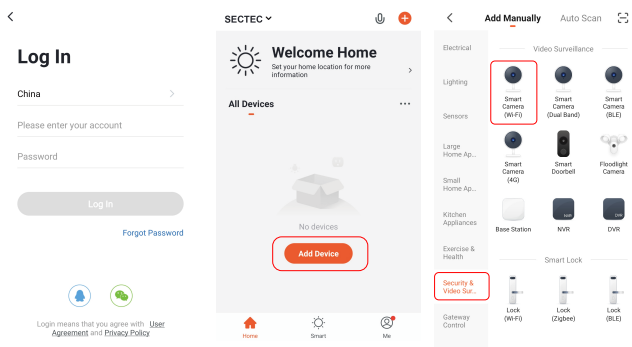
<

Log In

China

Please enter your account

Password

Log In

Forgot Password

Login means that you agree with User Agreement and Privacy Policy

SECTEC

Welcome Home

Set your home location for more information

All Devices

No devices

Add Device

Home

Smart

Me

<

Add Manually

Auto Scan

Electrical

Lighting

Sensors

Large Home Ap...

Small Home Ap...

Kitchen Appliances

Exercise & Health

Security & Video Sur...

Gateway Control

Video Surveillance

Smart Camera (Wi-Fi)

Smart Camera (Dual Band)

Smart Camera (BLE)

Smart Camera (4G)

Smart Doorbell

Floodlight Camera

Base Station

NVR

DVR

Smart Lock

Lock (Wi-Fi)

Lock (Zigbee)

Lock (BLE)